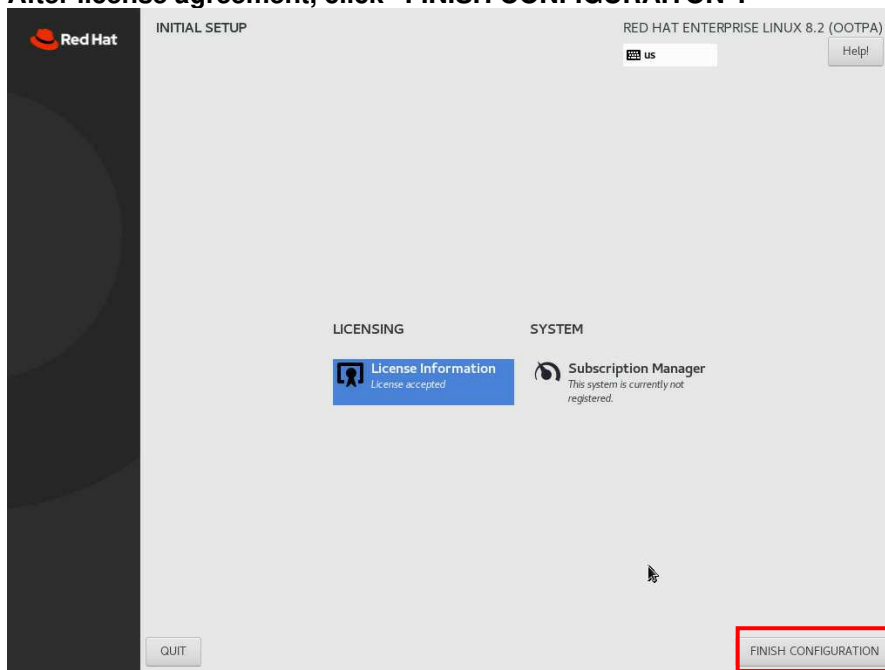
After license agreement, click "FINISH CONFIGURATION".

Red Hat

INITIAL SETUP

RED HAT ENTERPRISE LINUX 8.2 (OOTPA)

us

Help!

LICENSING

License Information
License accepted

SYSTEM

Subscription Manager
This system is currently not registered.

QUIT

FINISH CONFIGURATION